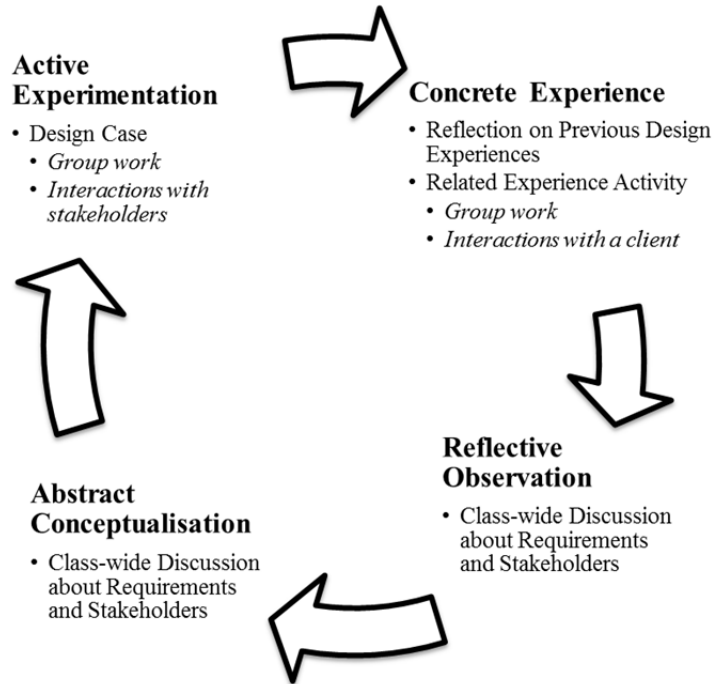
**Active Experimentation**

- Design Case
  - *Group work*
  - *Interactions with stakeholders*

**Concrete Experience**

- Reflection on Previous Design Experiences
- Related Experience Activity
  - *Group work*
  - *Interactions with a client*

**Reflective Observation**

- Class-wide Discussion about Requirements and Stakeholders

**Abstract Conceptualisation**

- Class-wide Discussion about Requirements and Stakeholders